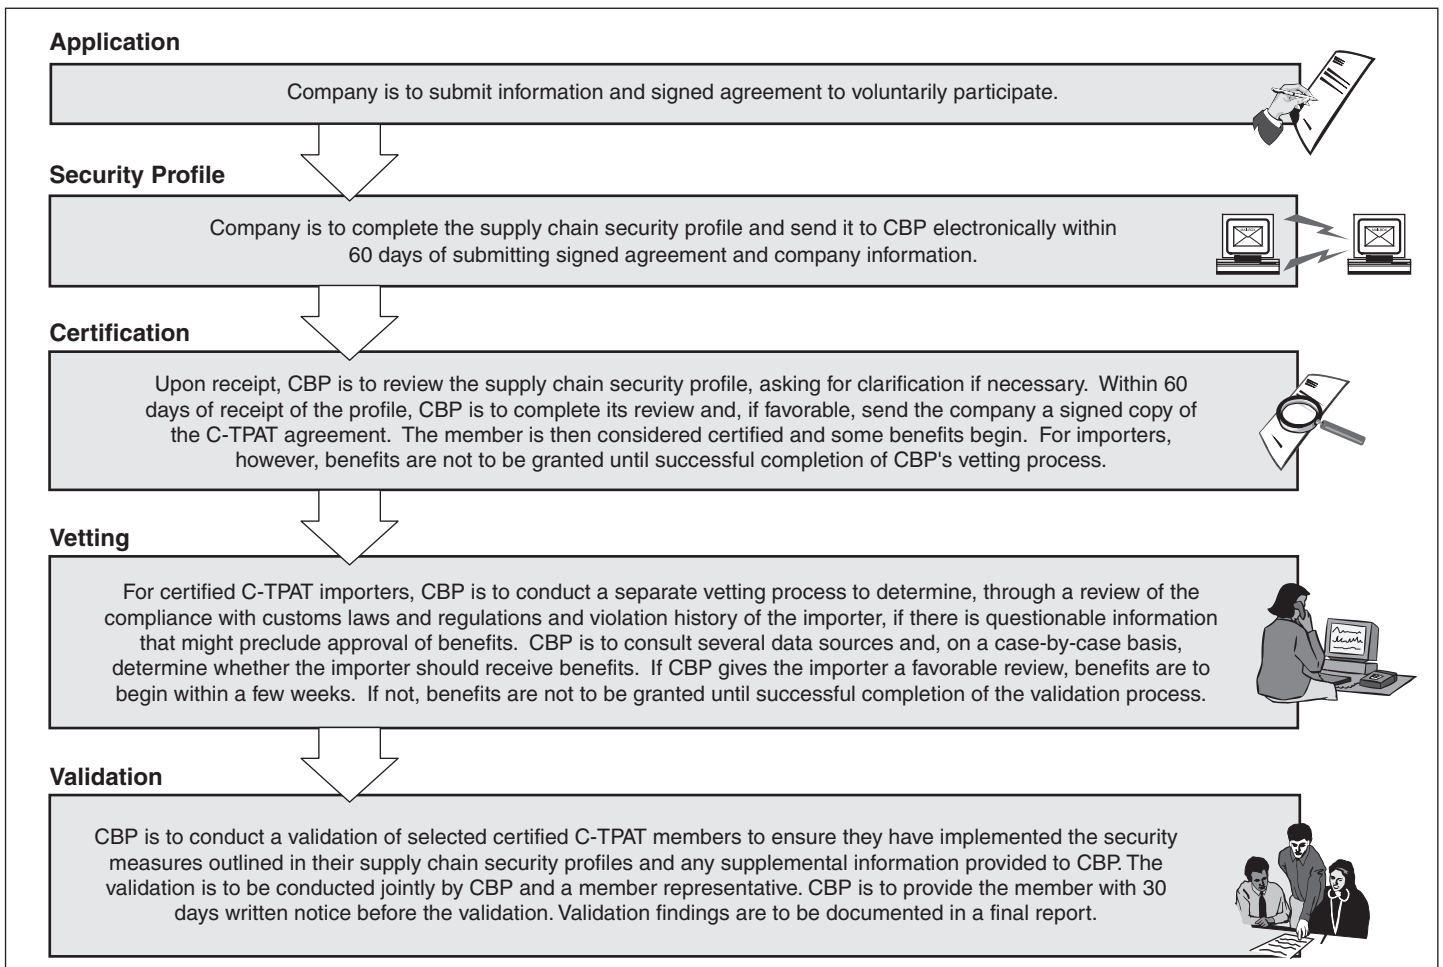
Application

Company is to submit information and signed agreement to voluntarily participate.

Security Profile

Company is to complete the supply chain security profile and send it to CBP electronically within 60 days of submitting signed agreement and company information.

Certification

Upon receipt, CBP is to review the supply chain security profile, asking for clarification if necessary. Within 60 days of receipt of the profile, CBP is to complete its review and, if favorable, send the company a signed copy of the C-TPAT agreement. The member is then considered certified and some benefits begin. For importers, however, benefits are not to be granted until successful completion of CBP's vetting process.

Vetting

For certified C-TPAT importers, CBP is to conduct a separate vetting process to determine, through a review of the compliance with customs laws and regulations and violation history of the importer, if there is questionable information that might preclude approval of benefits. CBP is to consult several data sources and, on a case-by-case basis, determine whether the importer should receive benefits. If CBP gives the importer a favorable review, benefits are to begin within a few weeks. If not, benefits are not to be granted until successful completion of the validation process.

Validation

CBP is to conduct a validation of selected certified C-TPAT members to ensure they have implemented the security measures outlined in their supply chain security profiles and any supplemental information provided to CBP. The validation is to be conducted jointly by CBP and a member representative. CBP is to provide the member with 30 days written notice before the validation. Validation findings are to be documented in a final report.